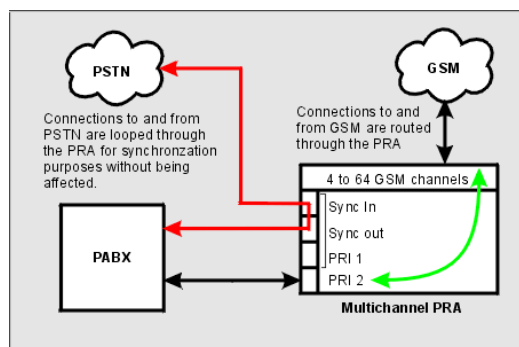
PSTN

GSM

Connections to and from PSTN are looped through the PRA for synchronzation purposes without being affected.

Connections to and from GSM are routed through the PRA

4 to 64 GSM channels

PABX

Sync In

Sync out

PRI 1

PRI 2

Multichannel PRA